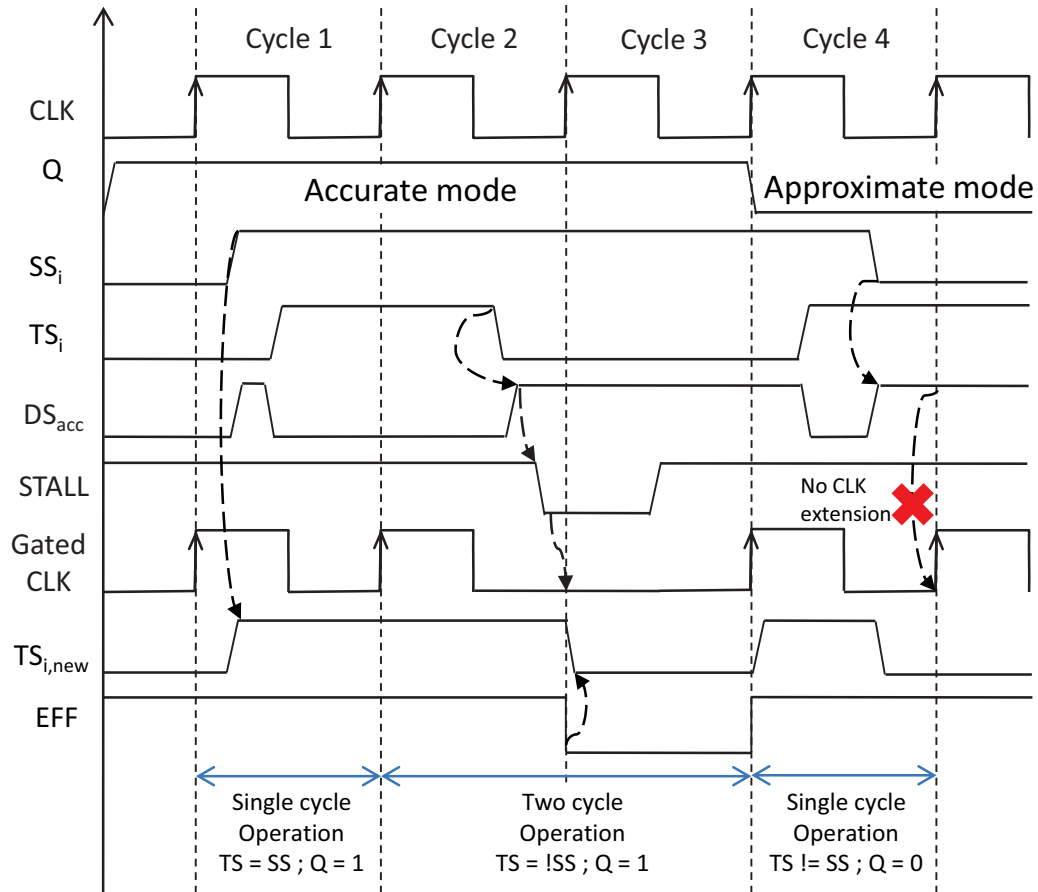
Cycle 1
Cycle 2
Cycle 3
Cycle 4

CLK

Q

Accurate mode

Approximate mode

$SS_i$

$TS_i$

$DS_{acc}$

STALL

No CLK extension

Gated CLK

$TS_{i,new}$

EFF

Single cycle Operation TS = SS ; Q = 1

Two cycle Operation TS = !SS ; Q = 1

Single cycle Operation TS != SS ; Q = 0